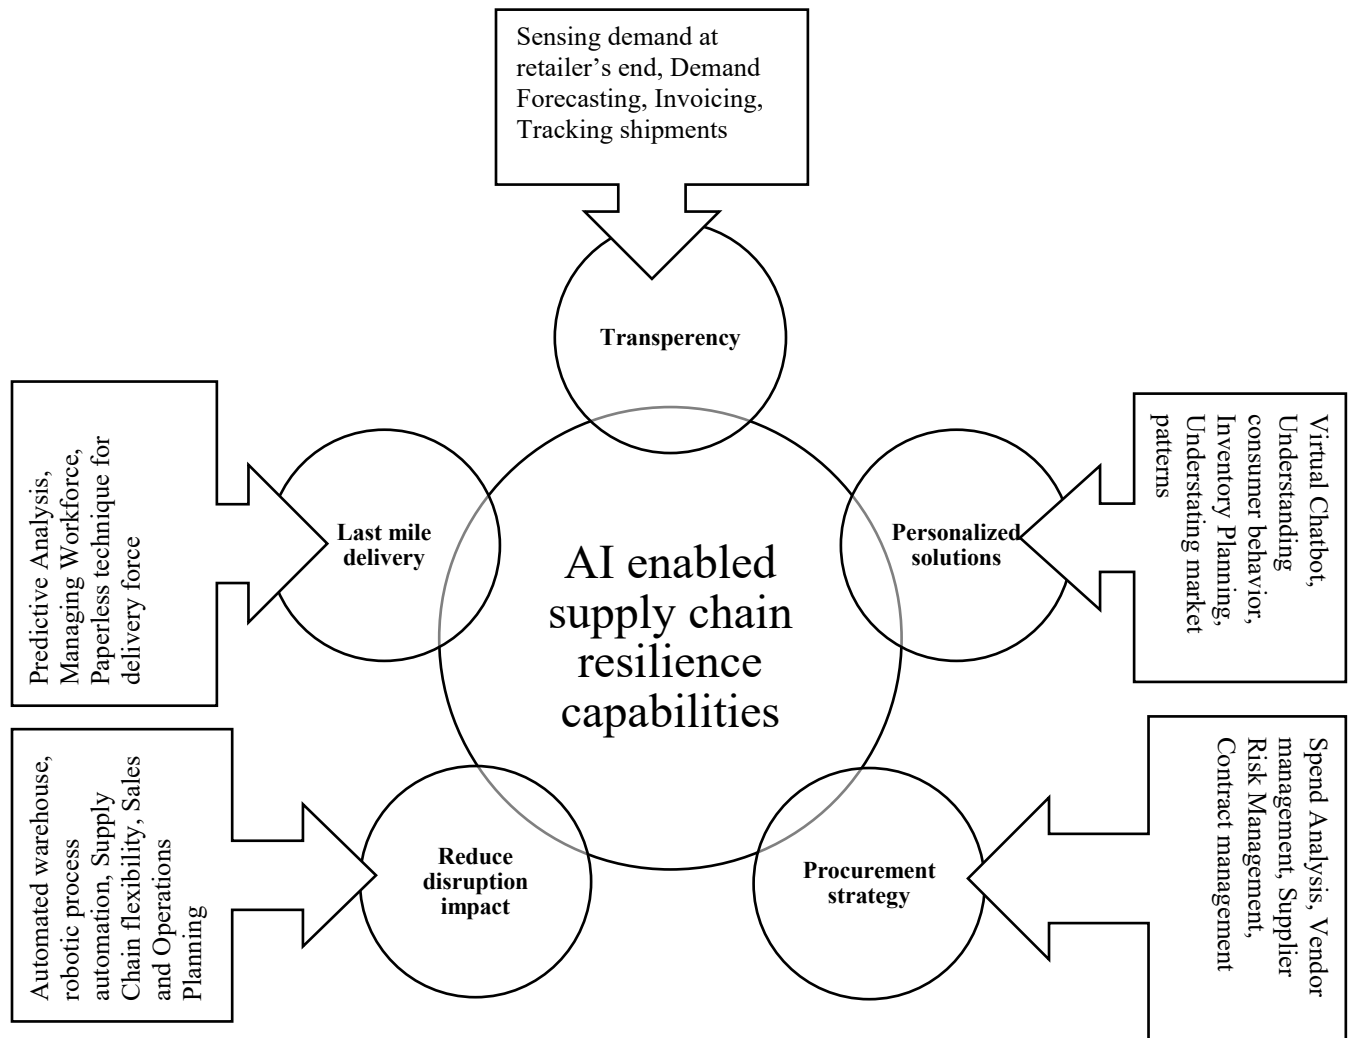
Sensing demand at retailer's end, Demand Forecasting, Invoicing, Tracking shipments

Transperency

Predictive Analysis, Managing Workforce, Paperless technique for delivery force

Last mile delivery

AI enabled supply chain resilience capabilities

Personalized solutions

Virtual Chatbot, Understanding consumer behavior, Inventory Planning, Understating market patterns

Automated warehouse, robotic process automation, Supply Chain flexibility, Sales and Operations Planning

Reduce disruption impact

Procurement strategy

Spend Analysis, Vendor management, Supplier Risk Management, Contract management